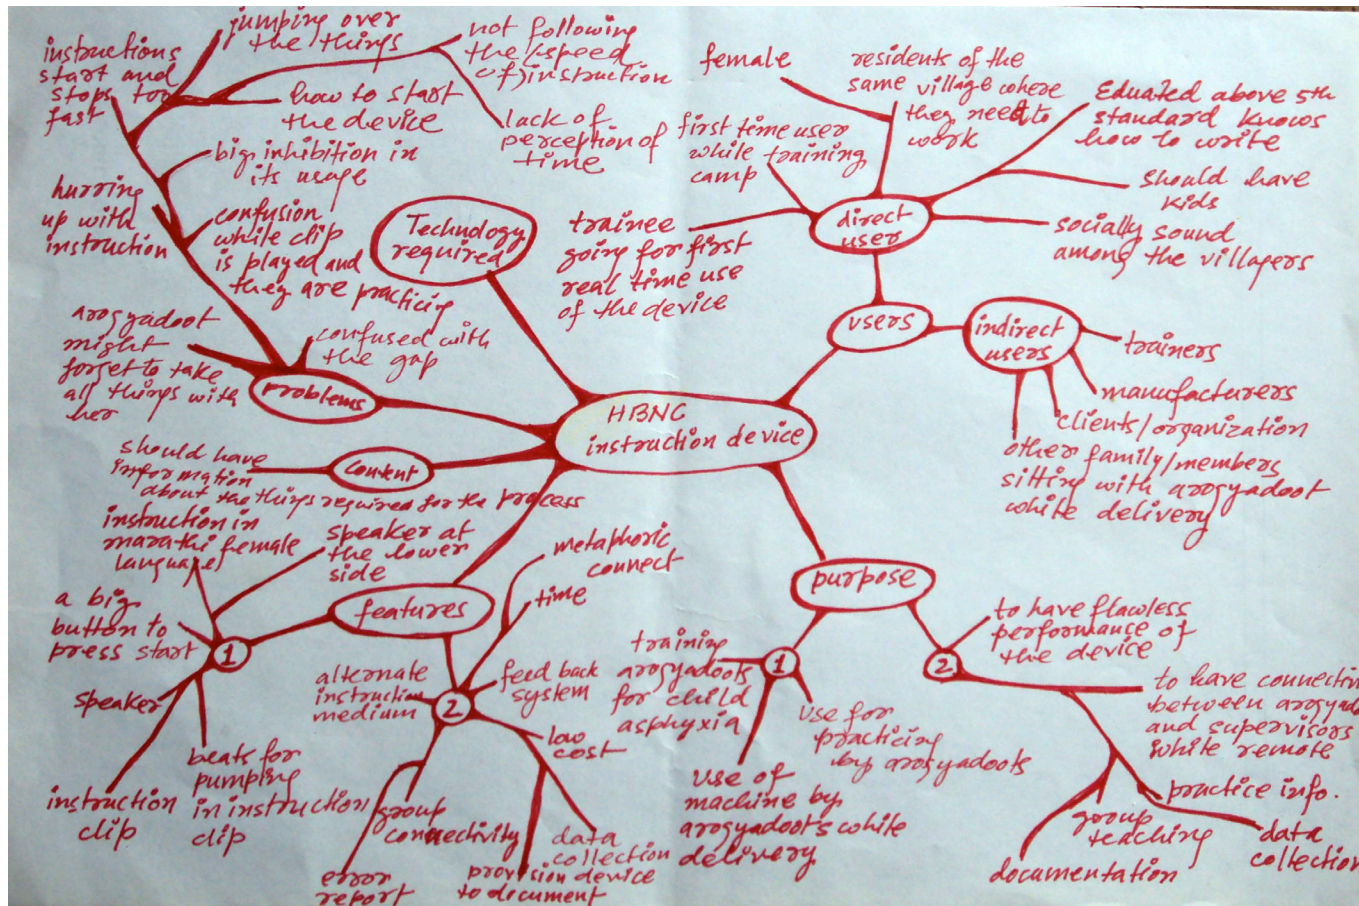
HBNC instruction device

Technology required

users

direct user

female

residents of the same village where they need to work

Educated above 5th standard knows how to write

first time user while training camp

trainee going for first real time use of the device

Should have kids

socially sound among the villagers

indirect users

trainers

manufacturers

clients/organization

other family/members sitting with arogyadoot while delivery

purpose

1

training arogyadoots for child asphyxia

use for practicing by arogyadoots

use of machine by arogyadoots while delivery

2

to have flawless performance of the device

to have connection between arogyad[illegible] and supervisors while remote

practice info.

group teaching

documentation

data collection

problems

instructions start and stops too fast

jumping over the things

not following the speed of instruction

how to start the device

lack of perception of time

big inhibition in its usage

hurrying up with instruction

confusion while clip is played and they are practicing

arogyadoot might forget to take all things with her

confused with the gap

content

should have information about the things required for the process

features

1

instruction in marathi female language

speaker at the lower side

a big button to press start

speaker

beats for pumping in instruction clip

instruction clip

2

metaphoric connect

time

alternate instruction medium

feed back system

low cost

group connectivity

data collection

error report

provision device to document